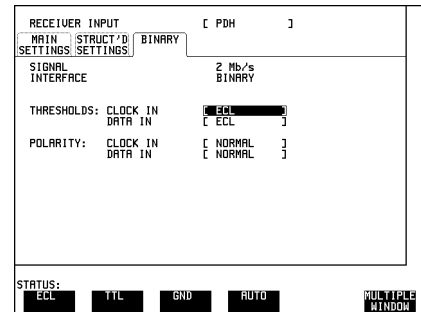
RECEIVER INPUT [ PDH ]

MAIN SETTINGS | STRUCT'D SETTINGS | BINARY

SIGNAL 2 Mb/s
INTERFACE BINARY

THRESHOLDS: CLOCK IN [ ECL ]
DATA IN [ ECL ]

POLARITY: CLOCK IN [ NORMAL ]
DATA IN [ NORMAL ]

STATUS:

ECL TTL GND AUTO MULTIPLE WINDOW